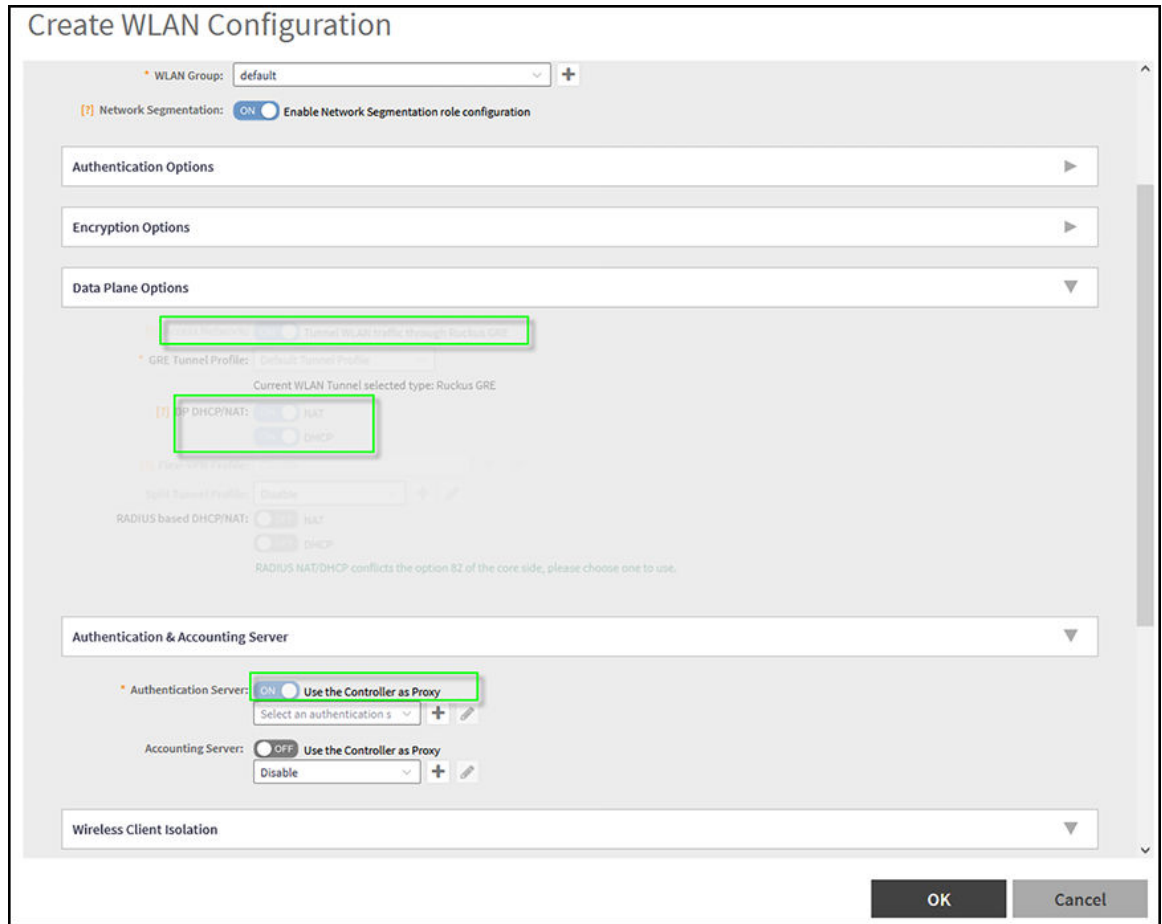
Create WLAN Configuration

* WLAN Group: default

[?] Network Segmentation: ON Enable Network Segmentation role configuration

Authentication Options

Encryption Options

Data Plane Options

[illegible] ON Tunnel WLAN traffic through Ruckus GRE

* GRE Tunnel Profile: Default Tunnel Profile

Current WLAN Tunnel selected type: Ruckus GRE

[?] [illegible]P DHCP/NAT: ON NAT

ON DHCP

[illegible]

Split Tunnel Profile: Disable

RADIUS based DHCP/NAT: OFF NAT

OFF DHCP

RADIUS NAT/DHCP conflicts the option 82 of the core side, please choose one to use.

Authentication & Accounting Server

* Authentication Server: ON Use the Controller as Proxy

Select an authentication s

Accounting Server: OFF Use the Controller as Proxy

Disable

Wireless Client Isolation

OK

Cancel